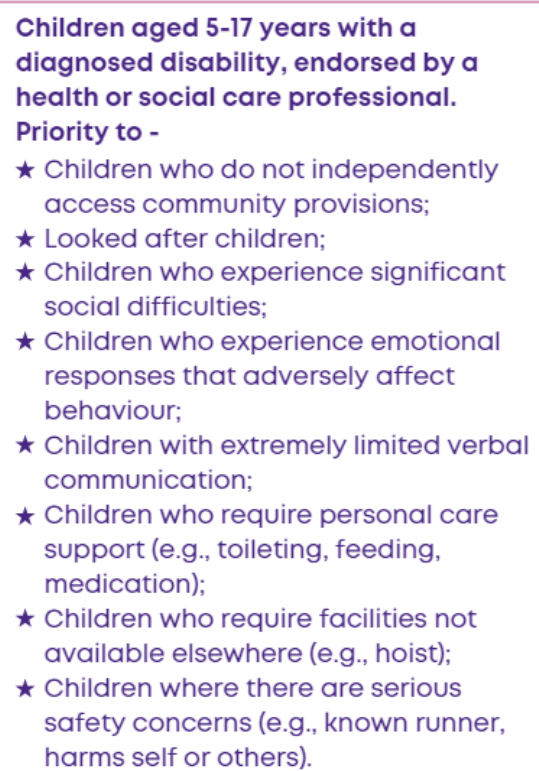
Children aged 5-17 years with a diagnosed disability, endorsed by a health or social care professional. Priority to -

★ Children who do not independently access community provisions;
★ Looked after children;
★ Children who experience significant social difficulties;
★ Children who experience emotional responses that adversely affect behaviour;
★ Children with extremely limited verbal communication;
★ Children who require personal care support (e.g., toileting, feeding, medication);
★ Children who require facilities not available elsewhere (e.g., hoist);
★ Children where there are serious safety concerns (e.g., known runner, harms self or others).